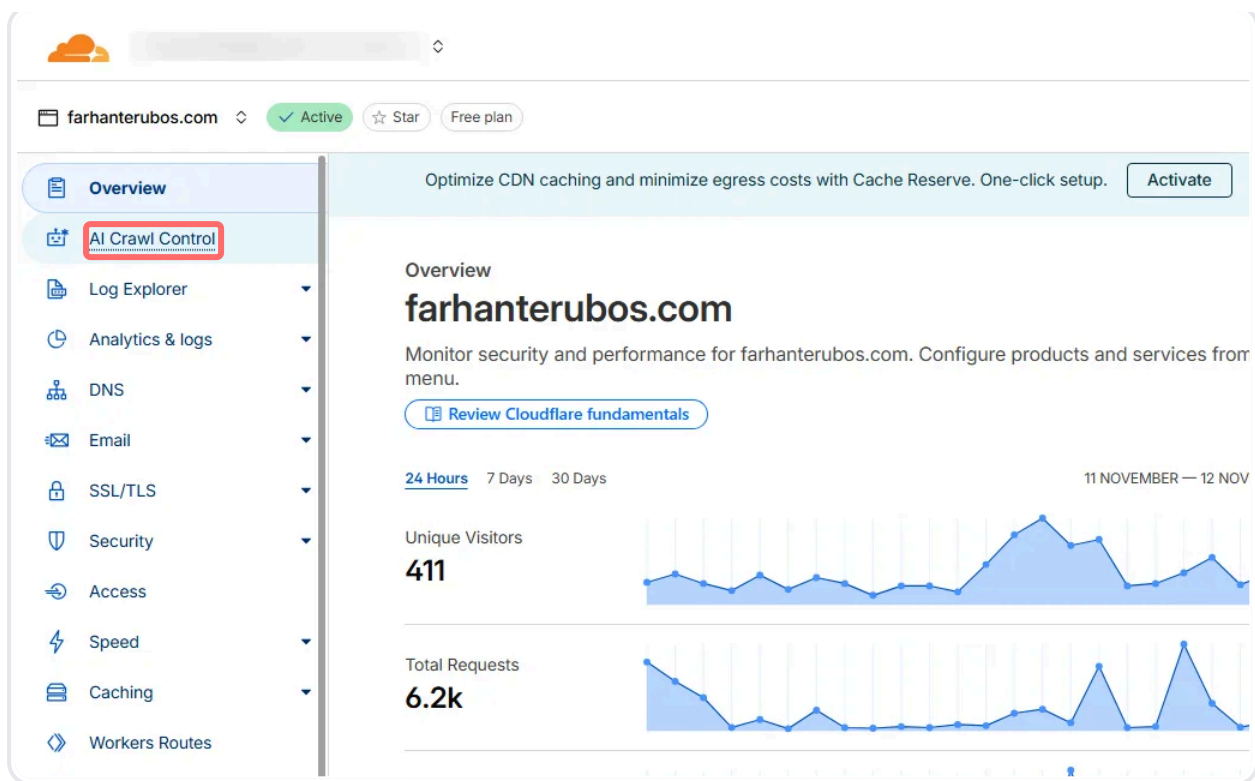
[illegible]

farhanterubos.com Active Star Free plan

Overview
AI Crawl Control
Log Explorer
Analytics & logs
DNS
Email
SSL/TLS
Security
Access
Speed
Caching
Workers Routes

Optimize CDN caching and minimize egress costs with Cache Reserve. One-click setup. Activate

Overview
farhanterubos.com
Monitor security and performance for farhanterubos.com. Configure products and services from menu.

Review Cloudflare fundamentals

24 Hours 7 Days 30 Days

11 NOVEMBER — 12 NOV

Unique Visitors
411

Total Requests
6.2k